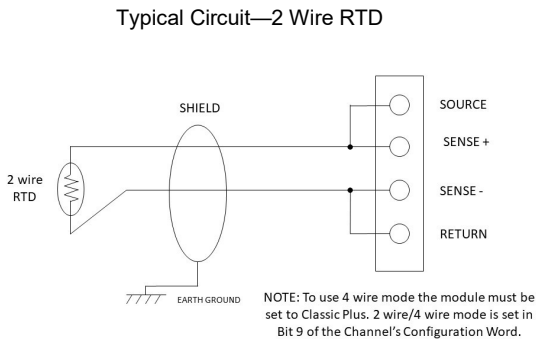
Typical Circuit—2 Wire RTD

SHIELD

SOURCE

SENSE +

SENSE -

RETURN

2 wire RTD

EARTH GROUND

NOTE: To use 4 wire mode the module must be set to Classic Plus. 2 wire/4 wire mode is set in Bit 9 of the Channel's Configuration Word.